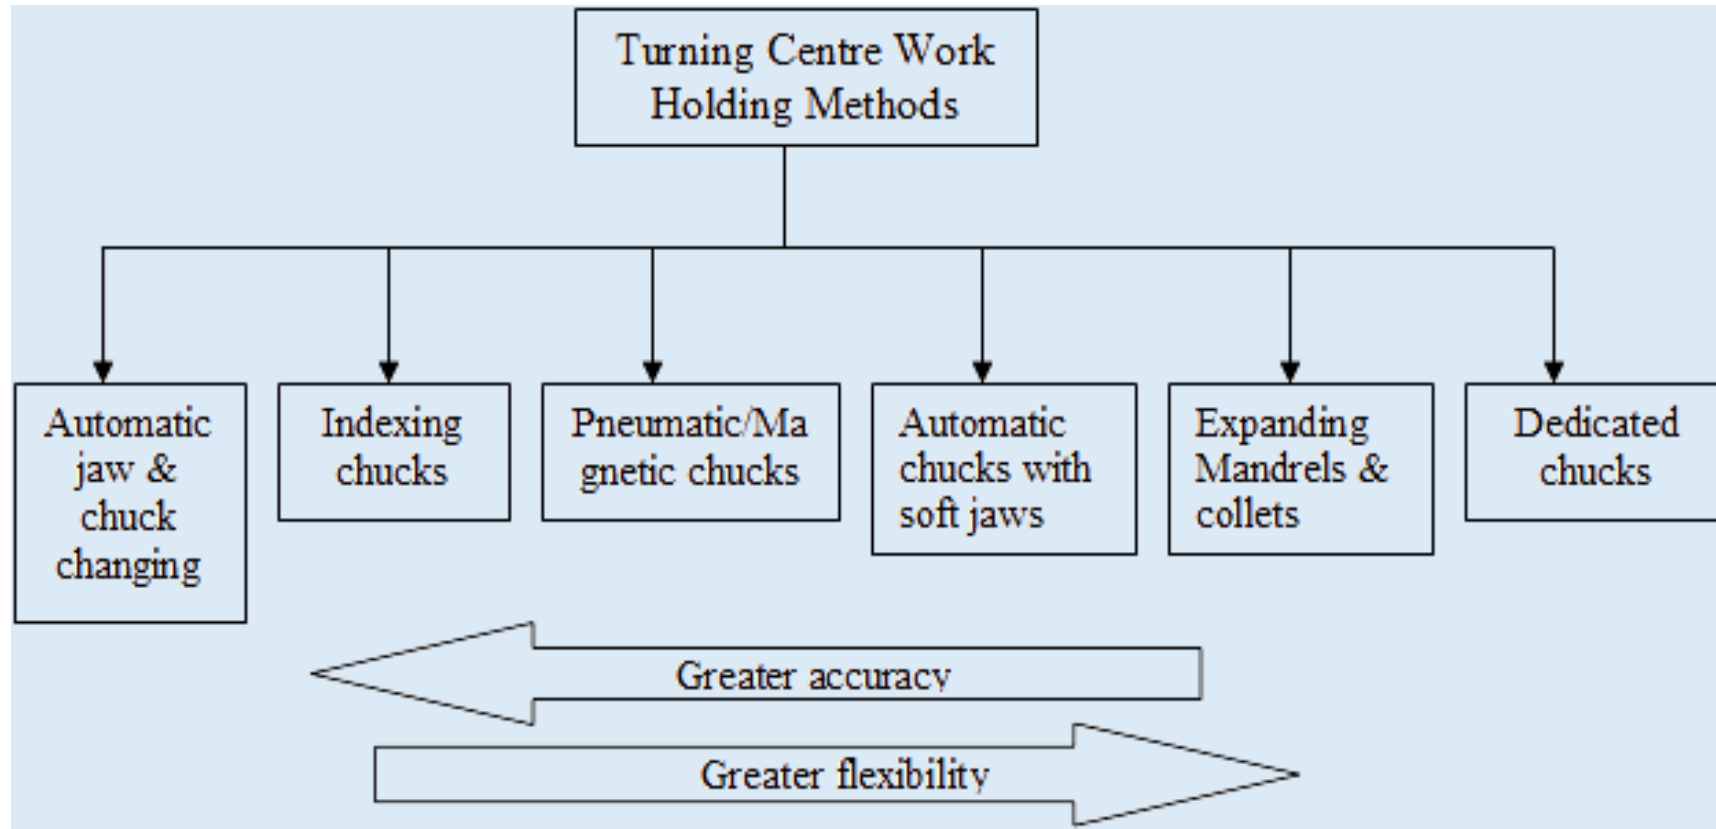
Turning Centre Work Holding Methods

Automatic jaw & chuck changing

Indexing chucks

Pneumatic/Magnetic chucks

Automatic chucks with soft jaws

Expanding Mandrels & collets

Dedicated chucks

Greater accuracy

Greater flexibility